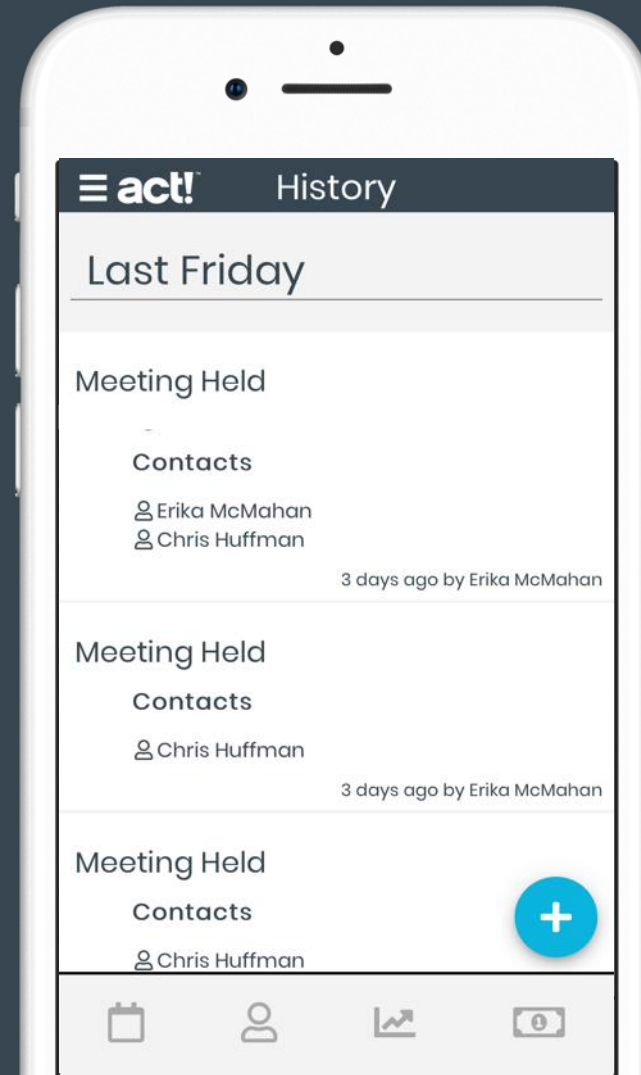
act! History

Last Friday

Meeting Held

Contacts

Erika McMahan
Chris Huffman

3 days ago by Erika McMahan

Meeting Held

Contacts

Chris Huffman

3 days ago by Erika McMahan

Meeting Held

Contacts

Chris Huffman

+